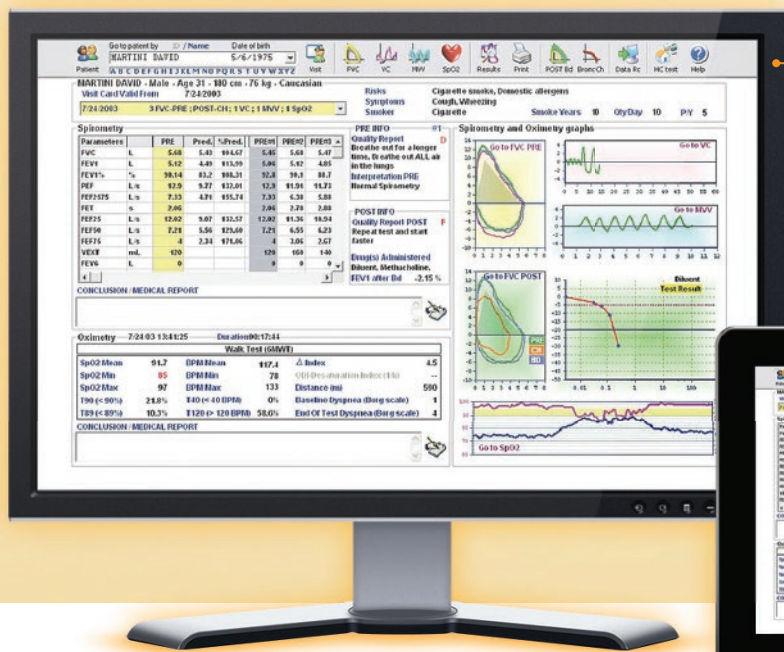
Go to patient by ID / Name Date of birth
Patient MARTINI DAVID 5/6/1975
A B C D E F G H I J K L M N O P Q R S T U V W X Y Z
Visit PVC VC MVV SpO2 Results Print POST Bd BronCh Data Rc NC test Help

MARTINI DAVID - Male - Age 31 - 180 cm - 76 kg - Caucasian
Visit Card Valid From 7/24/2003
7/24/2003 3 FVC-PRE ; POST-CH ; 1 VC ; 1 MVV ; 1 SpO2

Risks Cigarette smoke, Domestic allergens
Symptoms Cough, Wheezing
Smoker Cigarette Smoke Years 10 Qty/Day 10 P/Y 5

Spirometry

| Parameters | | PRE | Pred. | %Pred. | PRE#1 | PRE#2 | PRE#3 |
|---|---|---|---|---|---|---|---|
| FVC | L | 5.68 | 5.43 | 104.67 | 5.45 | 5.68 | 5.47 |
| FEV1 | L | 5.12 | 4.49 | 113.99 | 5.06 | 5.12 | 4.85 |
| FEV1% | % | 90.14 | 83.2 | 108.31 | 92.8 | 90.1 | 88.7 |
| PEF | L/s | 12.9 | 9.77 | 132.01 | 12.9 | 11.91 | 11.73 |
| FEF2575 | L/s | 7.33 | 4.71 | 155.74 | 7.33 | 6.38 | 5.88 |
| FET | s | 2.06 | | | 2.06 | 2.78 | 2.88 |
| FEF25 | L/s | 12.02 | 9.07 | 132.57 | 12.02 | 11.36 | 10.94 |
| FEF50 | L/s | 7.21 | 5.56 | 129.60 | 7.21 | 6.55 | 6.23 |
| FEF75 | L/s | 4 | 2.34 | 171.06 | 4 | 3.06 | 2.67 |
| VEXT | mL | 120 | | | 120 | 160 | 140 |
| FEV6 | L | 0 | | | 0 | 0 | |

PRE INFO #1
Quality Report D
Breathe out for a longer time. Breathe out ALL air in the lungs
Interpretation PRE
Normal Spirometry

POST INFO
Quality Report POST F
Repeat test and start faster

Drug(s) Administered
Diluent, Methacholine,
FEV1 after Bd -2.15 %

CONCLUSION / MEDICAL REPORT

Spirometry and Oximetry graphs
Go to FVC PRE
Go to VC
Go to MVV
Go to FVC POST
PRE
CH
BD
Diluent
Test Result
Go to SpO2

Oximetry 7/24/03 13:41:25 Duration 00:17:44
Walk Test (6MWT)

| | | | | | |
|---|---|---|---|---|---|
| SpO2 Mean | 91.7 | BPM Mean | 117.4 | Δ Index | 4.5 |
| SpO2 Min | 85 | BPM Min | 78 | ODI-Desaturation Index (1/h) | -- |
| SpO2 Max | 97 | BPM Max | 133 | Distance (m) | 590 |
| T90 (<90%) | 21.8% | T40 (< 40 BPM) | 0% | Baseline Dyspnea (Borg scale) | 1 |
| T89 (<89%) | 10.3% | T120 (> 120 BPM) | 58.0% | End Of Test Dyspnea (Borg scale) | 4 |

CONCLUSION / MEDICAL REPORT